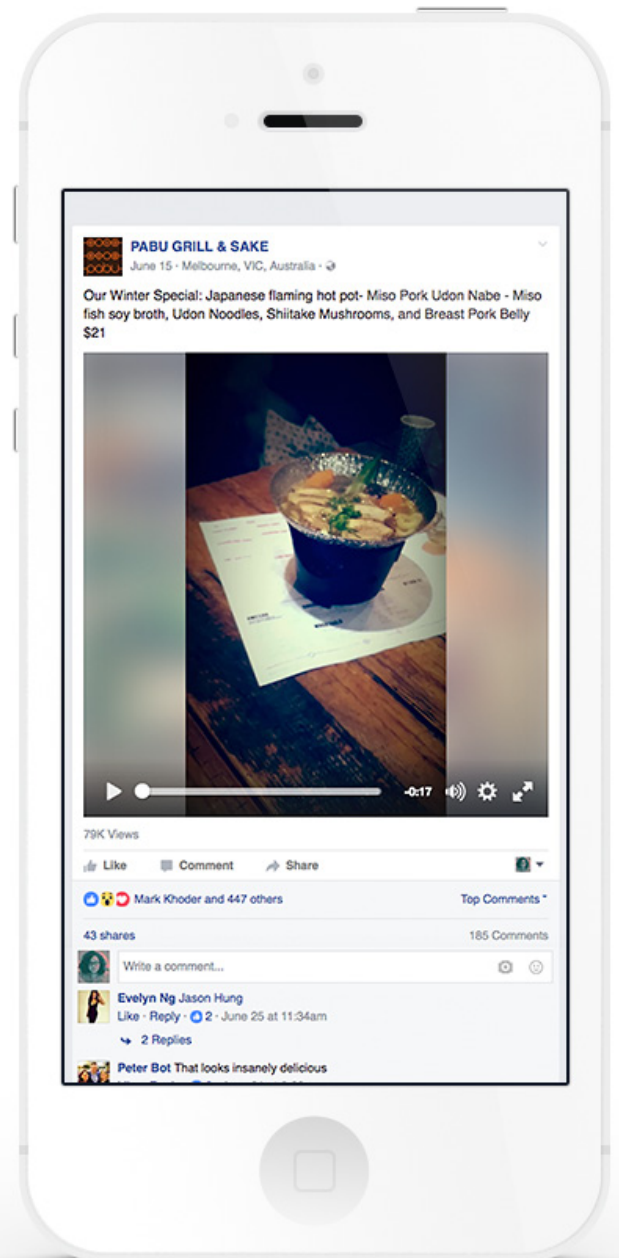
PABU GRILL & SAKE
June 15 · Melbourne, VIC, Australia ·

Our Winter Special: Japanese flaming hot pot- Miso Pork Udon Nabe - Miso fish soy broth, Udon Noodles, Shiitake Mushrooms, and Breast Pork Belly $21

-0:17

79K Views

Like Comment Share

Mark Khoder and 447 others

Top Comments

43 shares

185 Comments

Write a comment...

Evelyn Ng Jason Hung
Like · Reply · 2 · June 25 at 11:34am

2 Replies

Peter Bot That looks insanely delicious
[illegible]